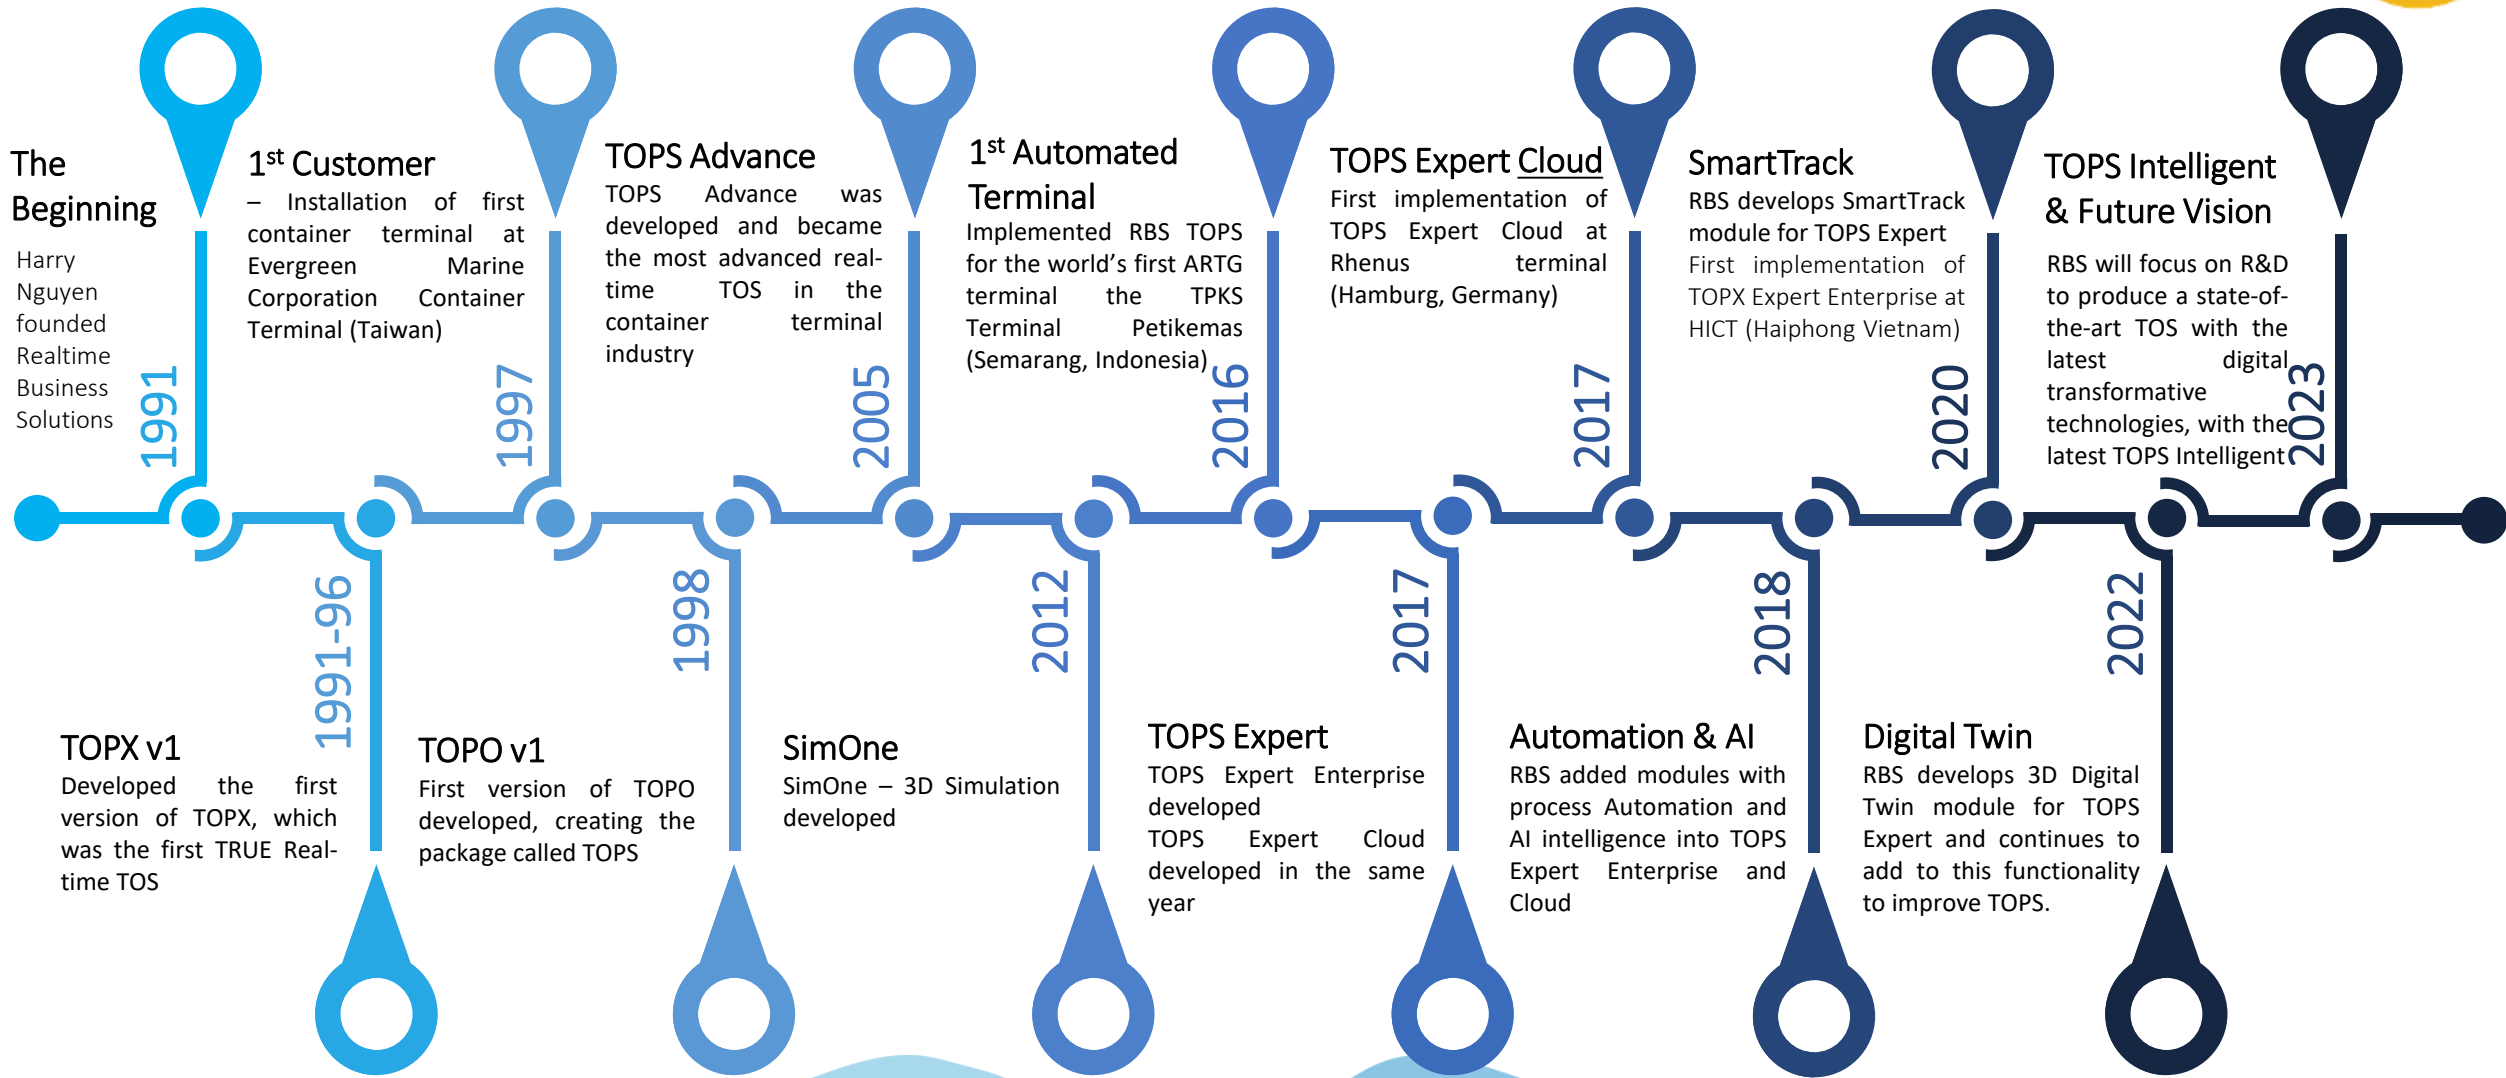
The Beginning

Harry Nguyen founded Realtime Business Solutions

1991

1st Customer

– Installation of first container terminal at Evergreen Marine Corporation Container Terminal (Taiwan)

1997

TOPS Advance

TOPS Advance was developed and became the most advanced real-time TOS in the container terminal industry

2005

1st Automated Terminal

Implemented RBS TOPS for the world's first ARTG terminal the TPKS Terminal Petikemas (Semarang, Indonesia)

2016

TOPS Expert Cloud

First implementation of TOPS Expert Cloud at Rhenus terminal (Hamburg, Germany)

2017

SmartTrack

RBS develops SmartTrack module for TOPS Expert

First implementation of TOPX Expert Enterprise at HICT (Haiphong Vietnam)

2020

TOPS Intelligent & Future Vision

RBS will focus on R&D to produce a state-of-the-art TOS with the latest digital transformative technologies, with the latest TOPS Intelligent

2023

1991-96

TOPX v1

Developed the first version of TOPX, which was the first TRUE Real-time TOS

1998

TOPO v1

First version of TOPO developed, creating the package called TOPS

2012

SimOne

SimOne – 3D Simulation developed

2017

TOPS Expert

TOPS Expert Enterprise developed

TOPS Expert Cloud developed in the same year

2018

Automation & AI

RBS added modules with process Automation and AI intelligence into TOPS Expert Enterprise and Cloud

2022

Digital Twin

RBS develops 3D Digital Twin module for TOPS Expert and continues to add to this functionality to improve TOPS.